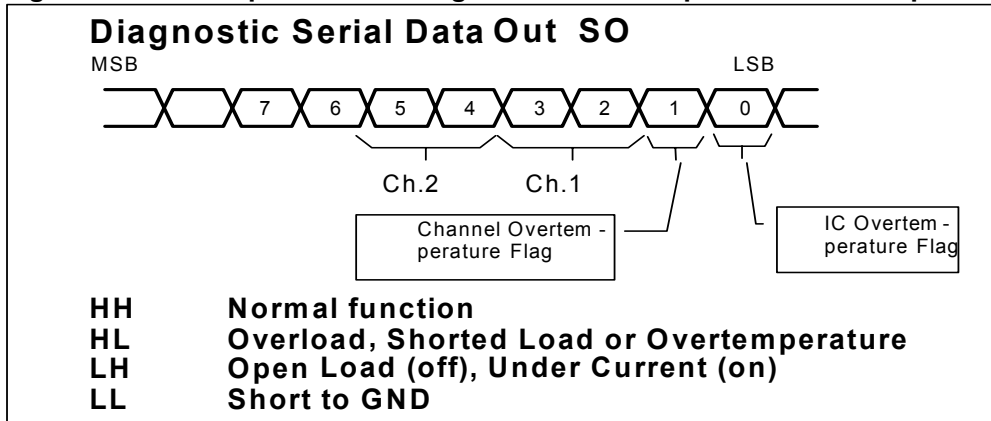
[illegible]

Diagnostic Serial Data Out SO

MSB

LSB

7 6 5 4 3 2 1 0

Ch.2 Ch.1

Channel Overtemperature Flag

IC Overtemperature Flag

HH Normal function
HL Overload, Shorted Load or Overtemperature
LH Open Load (off), Under Current (on)
LL Short to GND